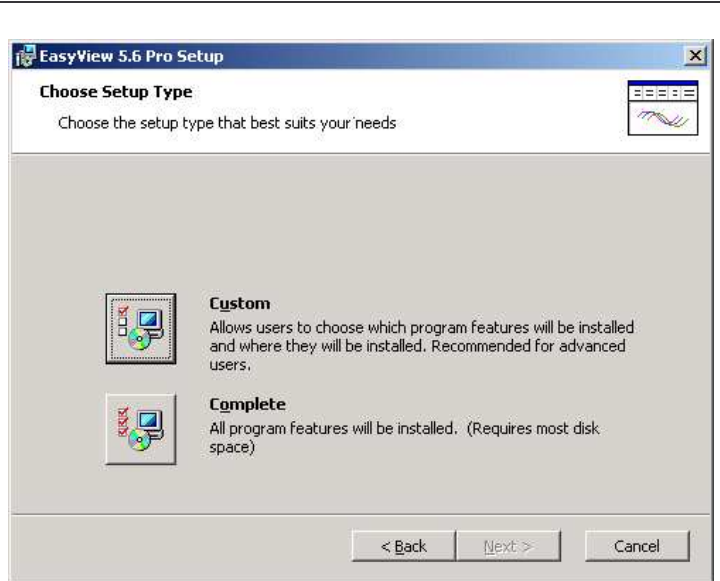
EasyView 5.6 Pro Setup

Choose Setup Type

Choose the setup type that best suits your needs

Custom

Allows users to choose which program features will be installed and where they will be installed. Recommended for advanced users.

Complete

All program features will be installed. (Requires most disk space)

< Back

Next >

Cancel